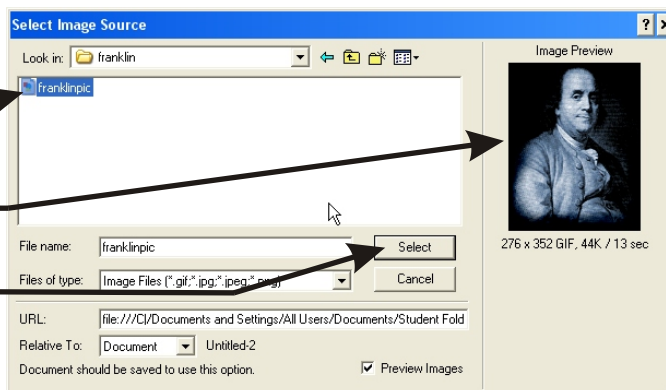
Select Image Source

?

Look in: franklin

franklinpic

Image Preview

276 x 352 GIF, 44K / 13 sec

File name: franklinpic

Select

Files of type: Image Files (*.gif;*.jpg;*.jpeg;*.png)

Cancel

URL: file:///C|/Documents and Settings/All Users/Documents/Student Fold

Relative To: Document Untitled-2

Document should be saved to use this option.

Preview Images